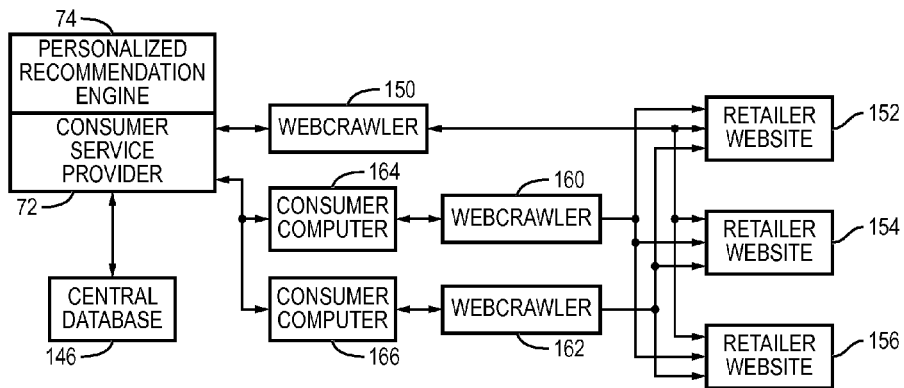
74
PERSONALIZED RECOMMENDATION ENGINE
CONSUMER SERVICE PROVIDER
72
150
WEBCRAWLER
RETAILER WEBSITE
152
164
CONSUMER COMPUTER
160
WEBCRAWLER
RETAILER WEBSITE
154
CENTRAL DATABASE
146
CONSUMER COMPUTER
166
WEBCRAWLER
162
RETAILER WEBSITE
156